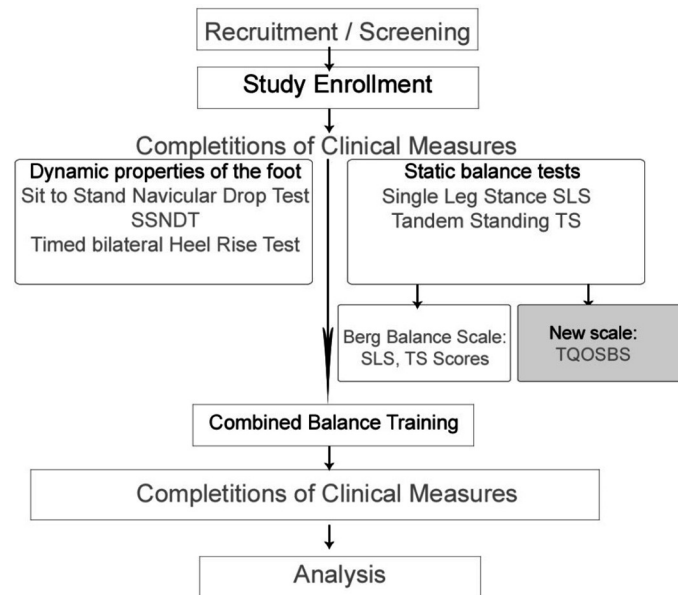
Recruitment / Screening

Study Enrollment

Completitions of Clinical Measures

Dynamic properties of the foot
Sit to Stand Navicular Drop Test SSNDT
Timed bilateral Heel Rise Test

Static balance tests
Single Leg Stance SLS
Tandem Standing TS

Berg Balance Scale: SLS, TS Scores

New scale: TQOSBS

Combined Balance Training

Completitions of Clinical Measures

Analysis